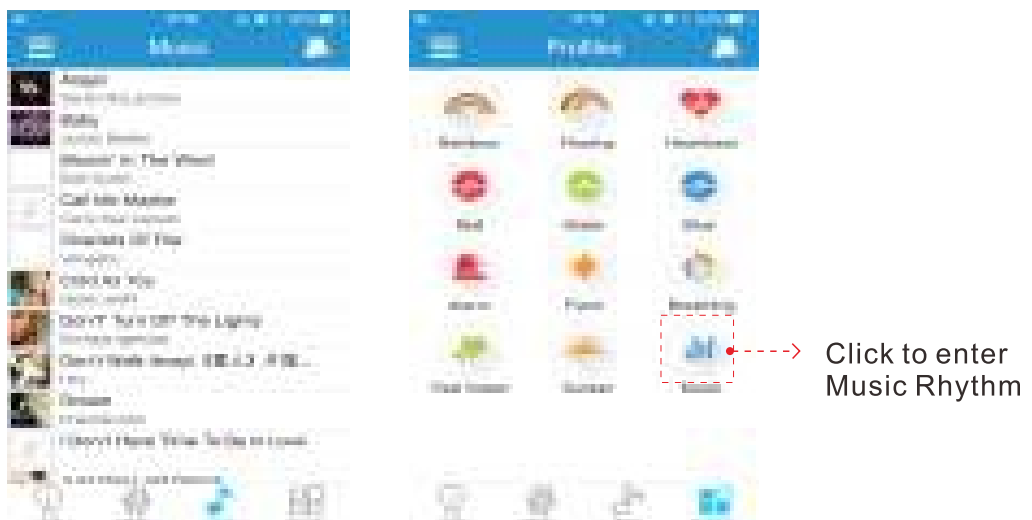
Music

Angel

Baby

Blowin' In The Wind

Call Me Maybe

Diamonds Of Fire

Cried for You

DON'T TURN OFF THE LIGHTS

Don't Walk Away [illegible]

Dream

I Don't Have Time To Be In Love

Profiles

Rainbow

Heartbeat

Red

Green

Blue

Alarm

Breathing

Sunset

Music

Click to enter Music Rhythm